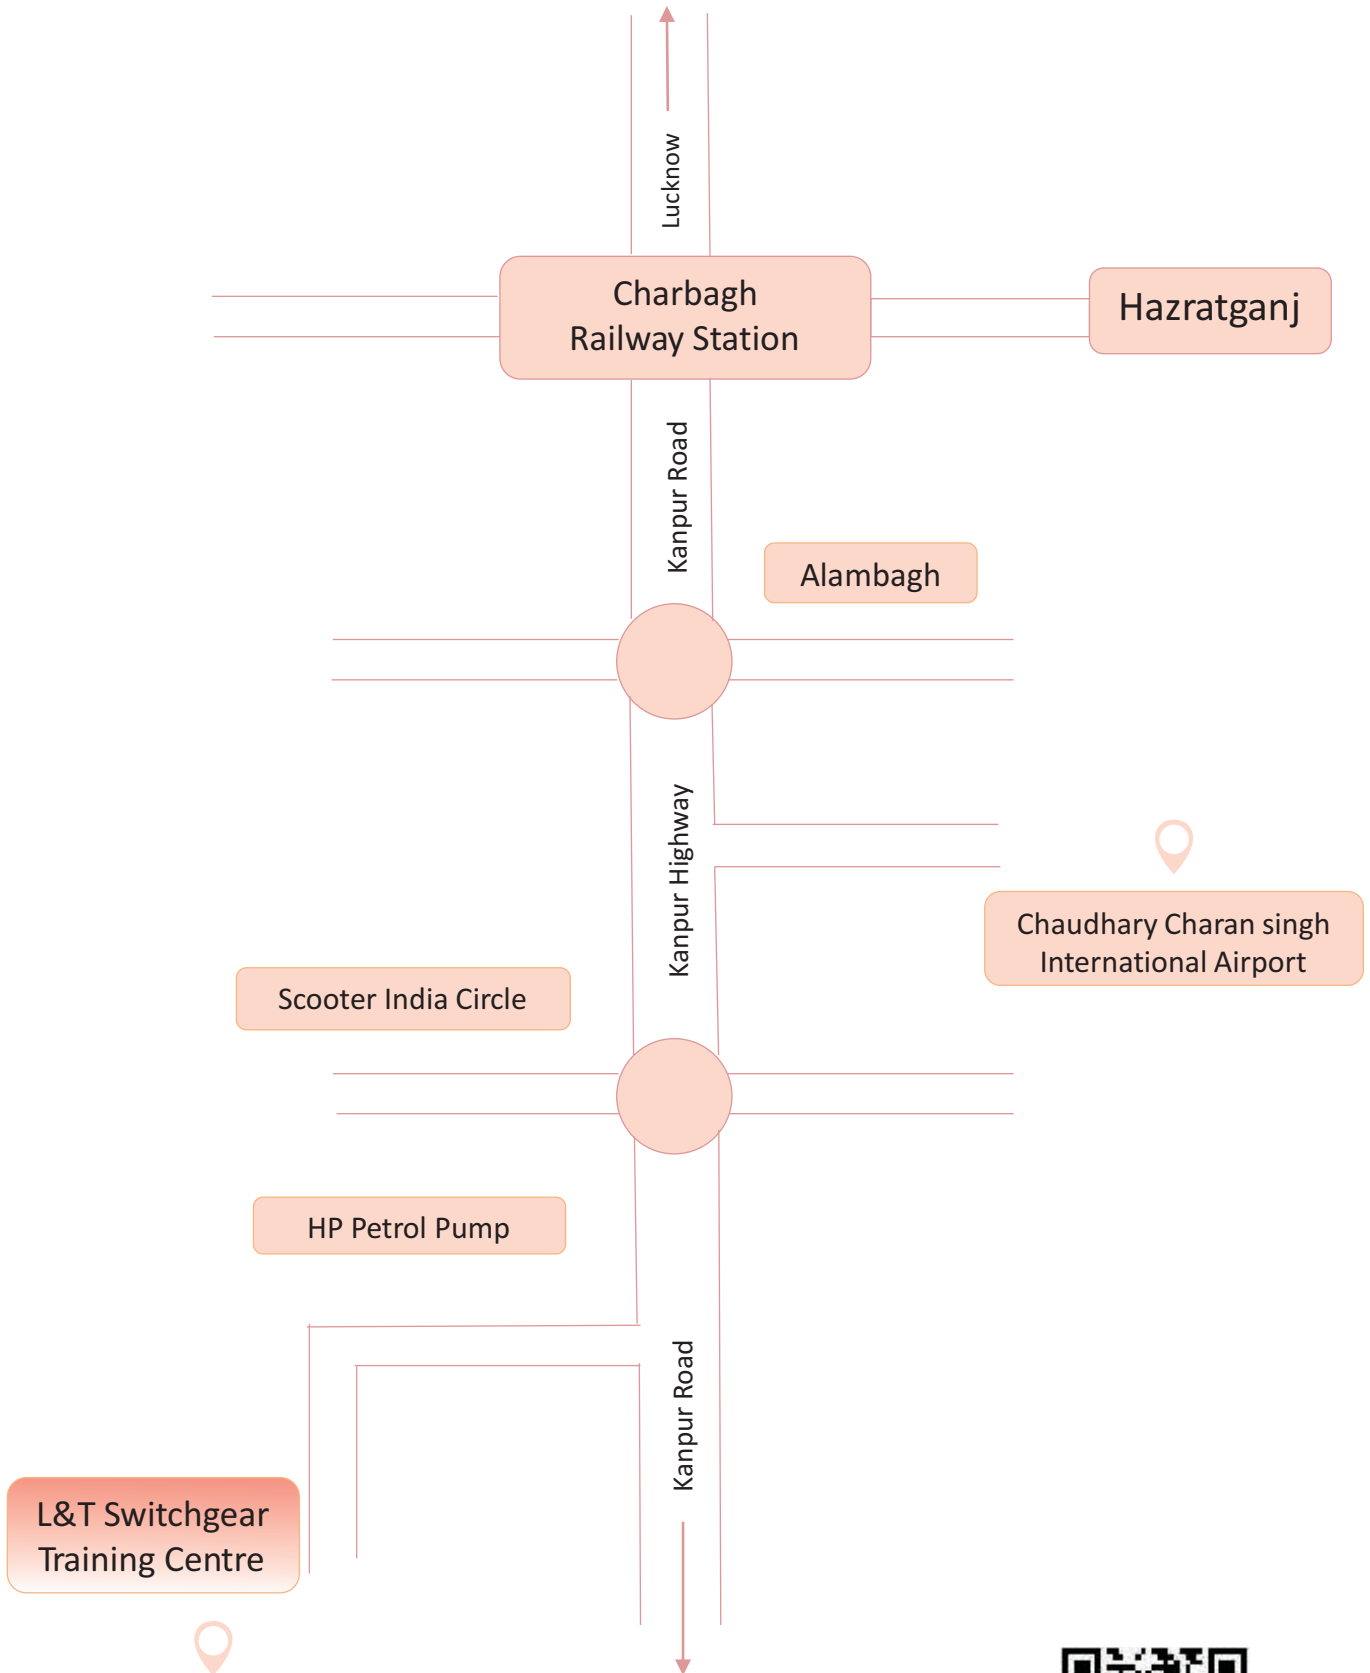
Lucknow

Charbagh
Railway Station

Hazratganj

Kanpur Road

Alambagh

Kanpur Highway

Chaudhary Charan singh
International Airport

Scooter India Circle

HP Petrol Pump

Kanpur Road

L&T Switchgear
Training Centre